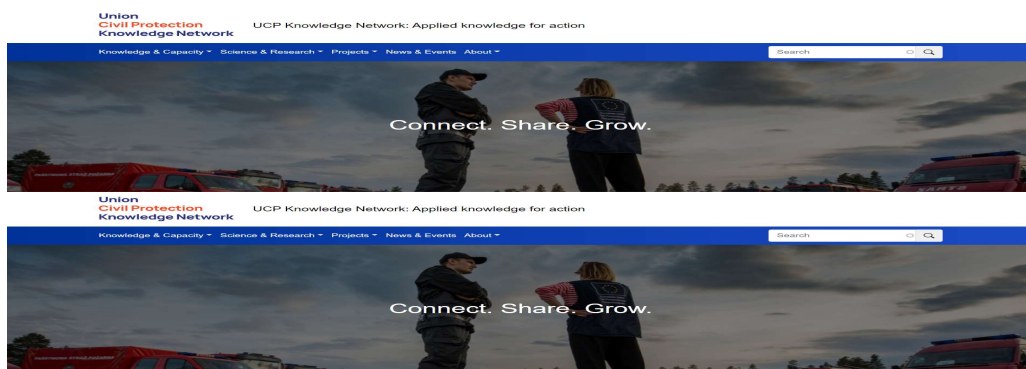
Union
Civil Protection
Knowledge Network

UCP Knowledge Network: Applied knowledge for action

Knowledge & Capacity ▾ Science & Research ▾ Projects ▾ News & Events About ▾

Search

Connect. Share. Grow.

Union
Civil Protection
Knowledge Network

UCP Knowledge Network: Applied knowledge for action

Knowledge & Capacity ▾ Science & Research ▾ Projects ▾ News & Events About ▾

Search

Connect. Share. Grow.